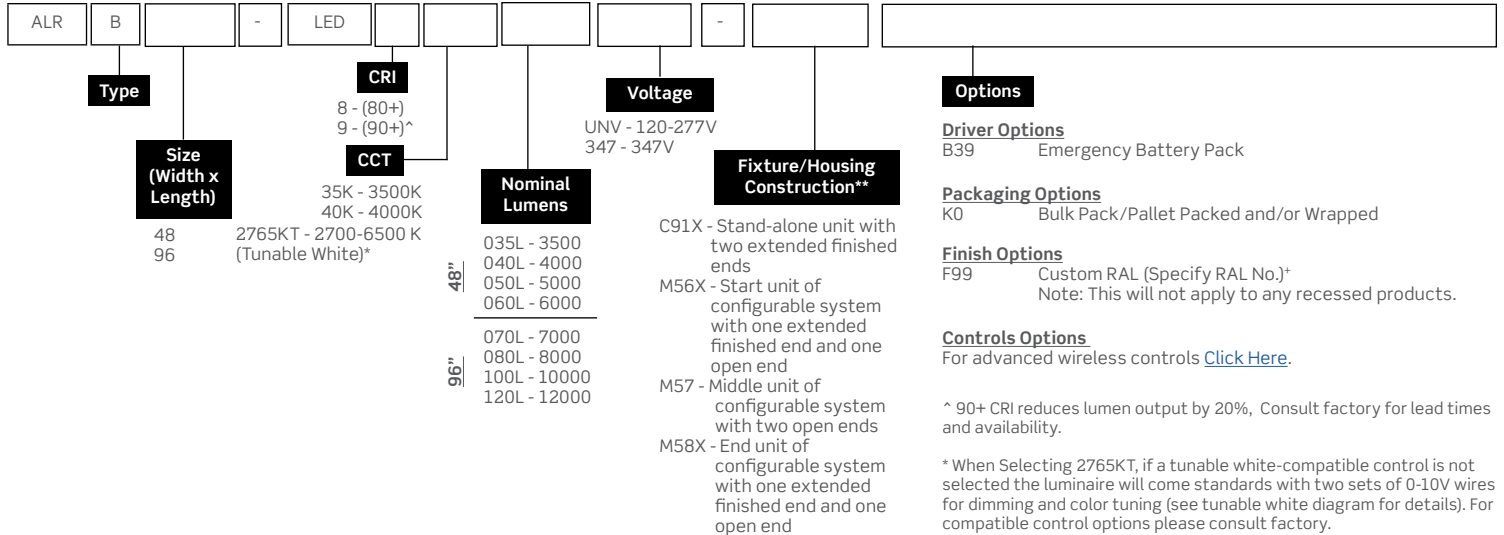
ALR | B | | - | LED | | | | | - | |

Type

Size (Width x Length)

48
96

CRI

8 - (80+)
9 - (90+)^

CCT

35K - 3500K
40K - 4000K
2765KT - 2700-6500 K (Tunable White)*

Nominal Lumens

48"
035L - 3500
040L - 4000
050L - 5000
060L - 6000

96"
070L - 7000
080L - 8000
100L - 10000
120L - 12000

Voltage

UNV - 120-277V
347 - 347V

Fixture/Housing Construction**

C91X - Stand-alone unit with two extended finished ends
M56X - Start unit of configurable system with one extended finished end and one open end
M57 - Middle unit of configurable system with two open ends
M58X - End unit of configurable system with one extended finished end and one open end

Options

Driver Options
B39 Emergency Battery Pack

Packaging Options
K0 Bulk Pack/Pallet Packed and/or Wrapped

Finish Options
F99 Custom RAL (Specify RAL No.)+
Note: This will not apply to any recessed products.

Controls Options
For advanced wireless controls Click Here.

^ 90+ CRI reduces lumen output by 20%, Consult factory for lead times and availability.

* When Selecting 2765KT, if a tunable white-compatible control is not selected the luminaire will come standards with two sets of 0-10V wires for dimming and color tuning (see tunable white diagram for details). For compatible control options please consult factory.